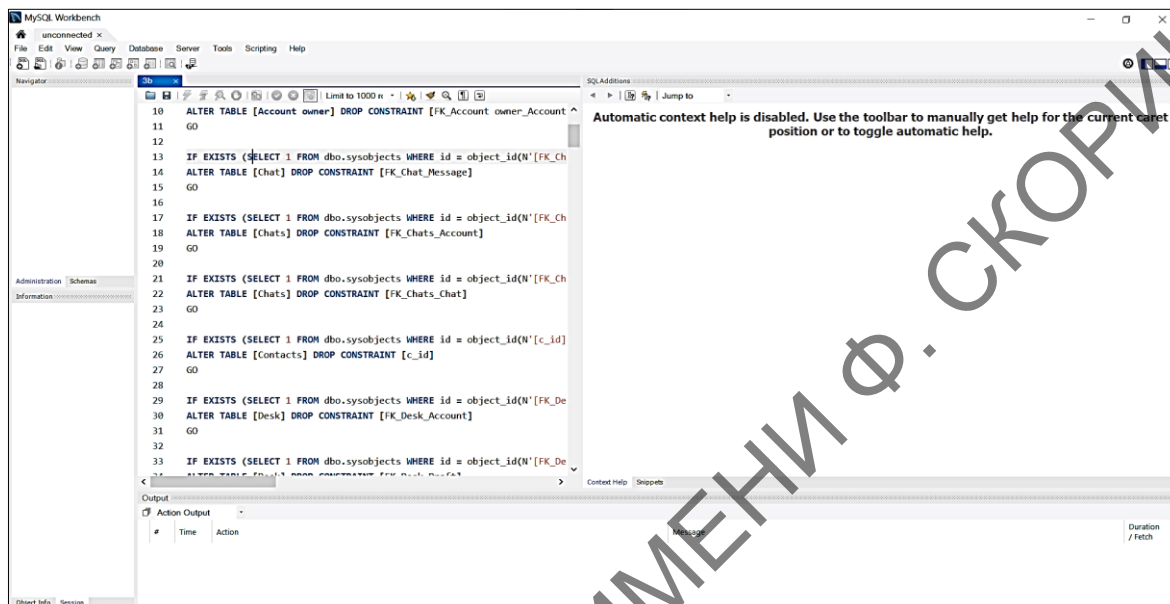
MySQL Workbench
unconnected ×
File Edit View Query Database Server Tools Scripting Help
Navigator
3b ×
Limit to 1000 r
SQLAdditions
Jump to
10 ALTER TABLE [Account owner] DROP CONSTRAINT [FK_Account owner_Account
11 GO
12
13 IF EXISTS (SELECT 1 FROM dbo.sysobjects WHERE id = object_id(N'[FK_Ch
14 ALTER TABLE [Chat] DROP CONSTRAINT [FK_Chat_Message]
15 GO
16
17 IF EXISTS (SELECT 1 FROM dbo.sysobjects WHERE id = object_id(N'[FK_Ch
18 ALTER TABLE [Chats] DROP CONSTRAINT [FK_Chats_Account]
19 GO
20
21 IF EXISTS (SELECT 1 FROM dbo.sysobjects WHERE id = object_id(N'[FK_Ch
22 ALTER TABLE [Chats] DROP CONSTRAINT [FK_Chats_Chat]
23 GO
24
25 IF EXISTS (SELECT 1 FROM dbo.sysobjects WHERE id = object_id(N'[c_id]
26 ALTER TABLE [Contacts] DROP CONSTRAINT [c_id]
27 GO
28
29 IF EXISTS (SELECT 1 FROM dbo.sysobjects WHERE id = object_id(N'[FK_De
30 ALTER TABLE [Desk] DROP CONSTRAINT [FK_Desk_Account]
31 GO
32
33 IF EXISTS (SELECT 1 FROM dbo.sysobjects WHERE id = object_id(N'[FK_De
Automatic context help is disabled. Use the toolbar to manually get help for the current caret position or to toggle automatic help.
Administration Schemas
Information
Context Help Snippets
Output
Action Output
# Time Action Message Duration / Fetch
Object Info Session
ИМЕНИ Ф. СКОРИНЫ